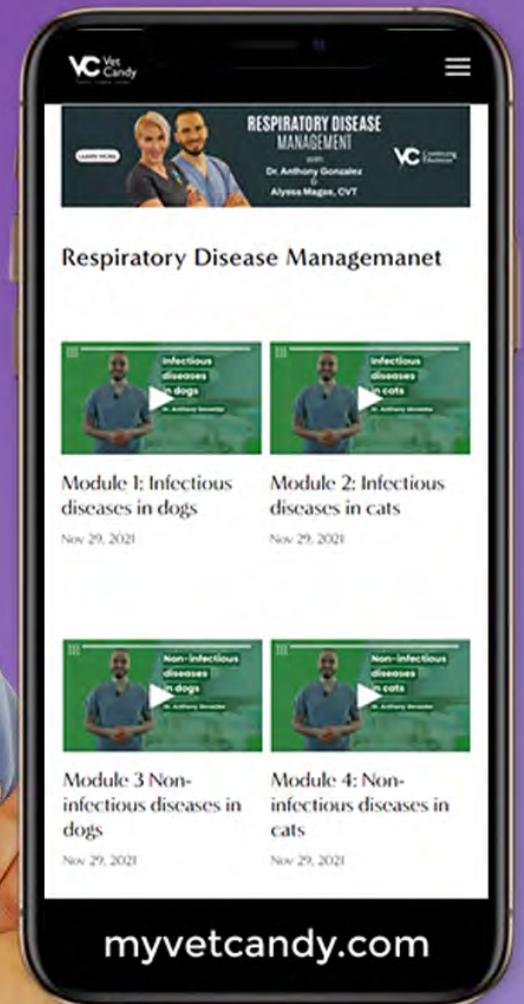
VC Vet Candy

LEARN MORE

RESPIRATORY DISEASE MANAGEMENT
with
Dr. Anthony Gonzalez
&
Alyssa Magee, CVT

VC Continuing Education

Respiratory Disease Managemanet

Infectious diseases in dogs
Dr. Anthony Gonzalez

Module 1: Infectious diseases in dogs
Nov 29, 2021

Infectious diseases in cats
Dr. Anthony Gonzalez

Module 2: Infectious diseases in cats
Nov 29, 2021

Non-infectious diseases in dogs
Dr. Anthony Gonzalez

Module 3 Non-infectious diseases in dogs
Nov 29, 2021

Non-infectious diseases in cats
Dr. Anthony Gonzalez

Module 4: Non-infectious diseases in cats
Nov 29, 2021

myvetcandy.com